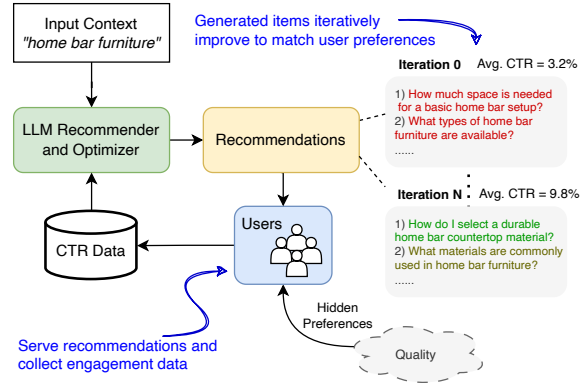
Input Context
"home bar furniture"

Generated items iteratively improve to match user preferences

Iteration 0
Avg. CTR = 3.2%

1) How much space is needed for a basic home bar setup?
2) What types of home bar furniture are available?
......

LLM Recommender and Optimizer

Recommendations

Iteration N
Avg. CTR = 9.8%

1) How do I select a durable home bar countertop material?
2) What materials are commonly used in home bar furniture?
......

CTR Data

Users

Hidden Preferences

Serve recommendations and collect engagement data

Quality